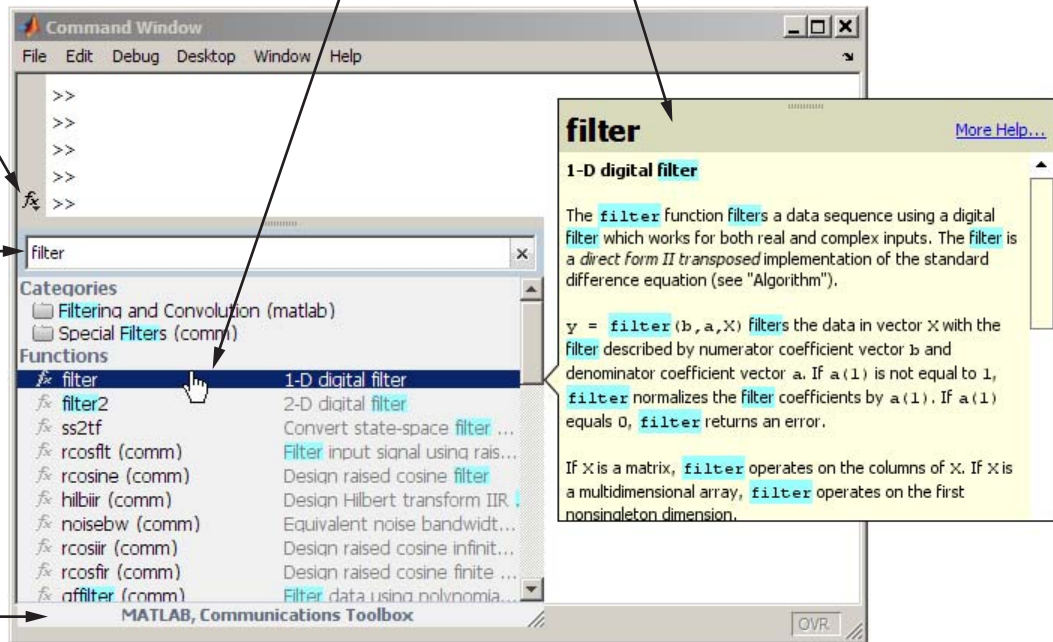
Command Window

File Edit Debug Desktop Window Help

>>
>>
>>
>>
$f_x$ >>

filter

Categories
Filtering and Convolution (matlab)
Special Filters (comm)
Functions

| | |
|---|---|
| filter | 1-D digital filter |
| filter2 | 2-D digital filter |
| ss2tf | Convert state-space filter ... |
| rcosflt (comm) | Filter input signal using rais... |
| rcosine (comm) | Design raised cosine filter |
| hilbiir (comm) | Design Hilbert transform IIR ... |
| noisebw (comm) | Equivalent noise bandwidt... |
| rcosiir (comm) | Design raised cosine infinit... |
| rcosfir (comm) | Design raised cosine finite ... |
| gfilter (comm) | Filter data using polynomia... |

MATLAB, Communications Toolbox

OVR

filter
More Help...

1-D digital filter

The filter function filters a data sequence using a digital filter which works for both real and complex inputs. The filter is a direct form II transposed implementation of the standard difference equation (see "Algorithm").

y = filter(b,a,X) filters the data in vector X with the filter described by numerator coefficient vector b and denominator coefficient vector a. If a(1) is not equal to 1, filter normalizes the filter coefficients by a(1). If a(1) equals 0, filter returns an error.

If X is a matrix, filter operates on the columns of X. If X is a multidimensional array, filter operates on the first nonsingleton dimension.